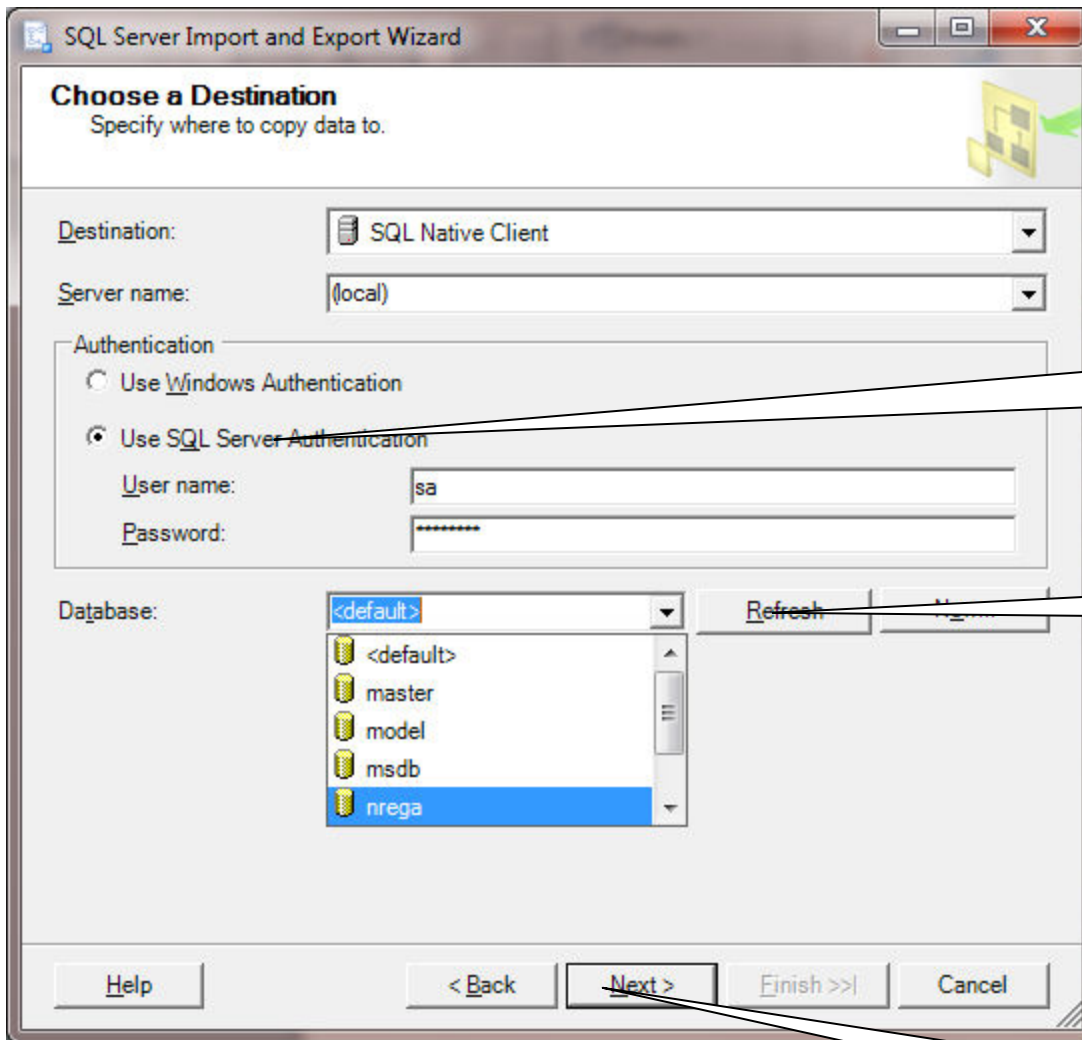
SQL Server Import and Export Wizard

Choose a Destination
Specify where to copy data to.

Destination: SQL Native Client

Server name: (local)

Authentication
Use Windows Authentication
Use SQL Server Authentication
User name: sa
Password: *********

Database: <default>
Refresh
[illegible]

<default>
master
model
msdb
nrega

Help
< Back
Next >
Finish >>|
Cancel